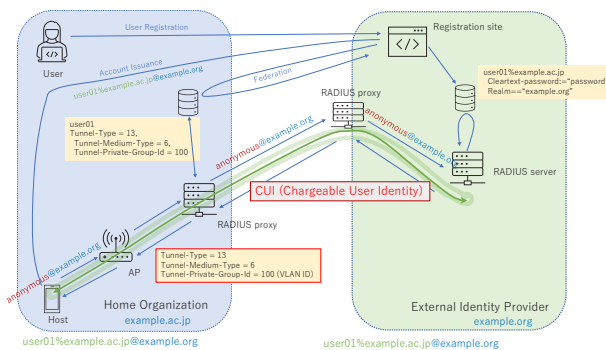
User Registration

Registration site

User

Account Issuance

user01%example.ac.jp@example.org

Federation

user01%example.ac.jp
Cleartext-password:="password"
Realm=="example.org"

user01
Tunnel-Type = 13,
Tunnel-Medium-Type = 6,
Tunnel-Private-Group-Id = 100

RADIUS proxy

anonymous@example.org

anonymous@example.org

anonymous@example.org

RADIUS server

CUI (Chargeable User Identity)

RADIUS proxy

anonymous@example.org

AP

Tunnel-Type = 13
Tunnel-Medium-Type = 6
Tunnel-Private-Group-Id = 100 (VLAN ID)

anonymous@example.org

Host

Home Organization
example.ac.jp

External Identity Provider
example.org

user01%example.ac.jp@example.org

user01%example.ac.jp@example.org